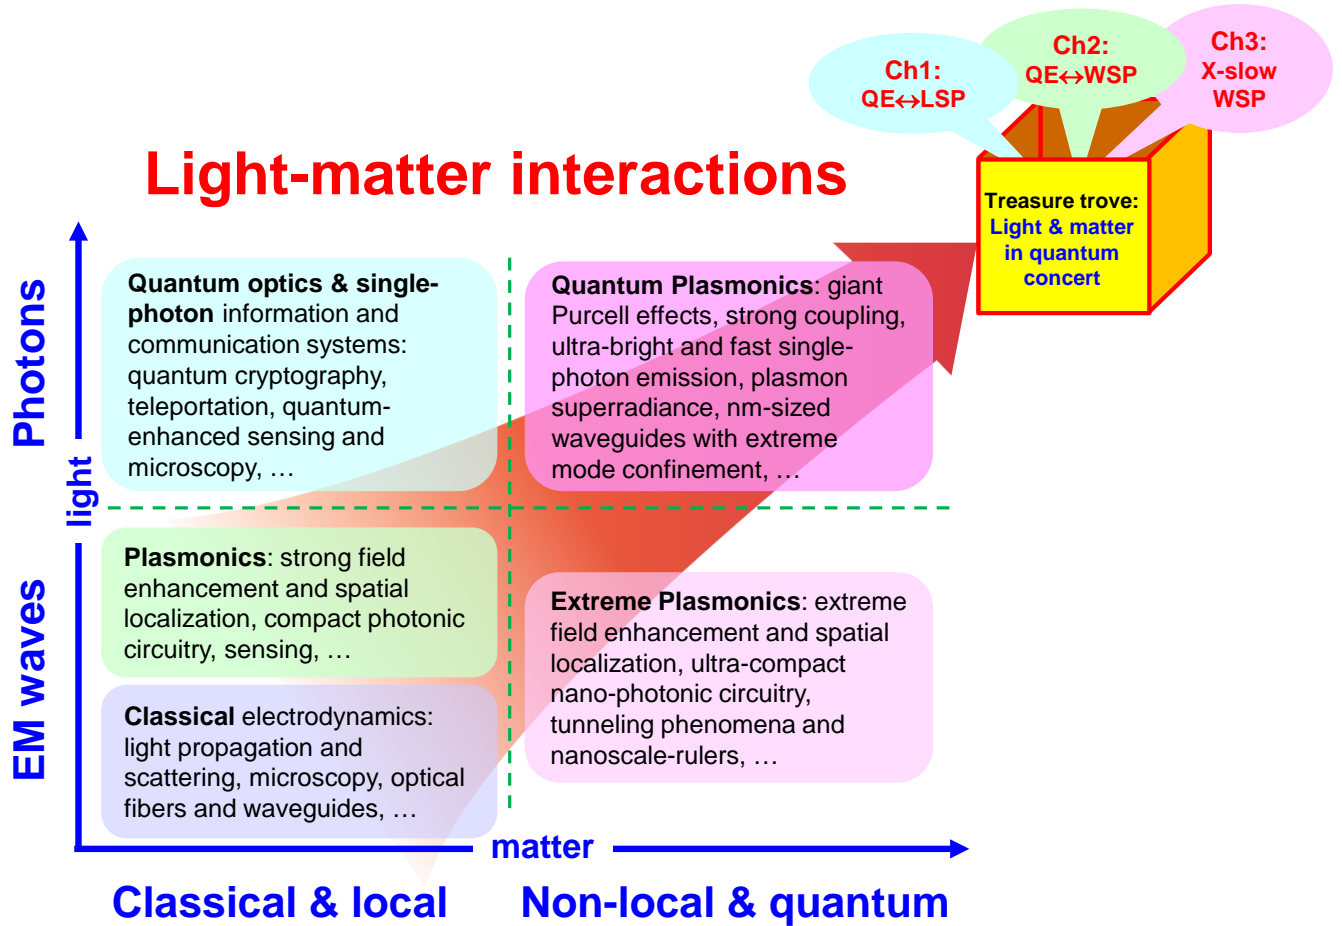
Ch1:
QE↔LSP

Ch2:
QE↔WSP

Ch3:
X-slow
WSP

Light-matter interactions

Treasure trove:
Light & matter in quantum concert

Photons

light

EM waves

Quantum optics & single-photon information and communication systems: quantum cryptography, teleportation, quantum-enhanced sensing and microscopy, …

Quantum Plasmonics: giant Purcell effects, strong coupling, ultra-bright and fast single-photon emission, plasmon superradiance, nm-sized waveguides with extreme mode confinement, …

Plasmonics: strong field enhancement and spatial localization, compact photonic circuitry, sensing, …

Extreme Plasmonics: extreme field enhancement and spatial localization, ultra-compact nano-photonic circuitry, tunneling phenomena and nanoscale-rulers, …

Classical electrodynamics: light propagation and scattering, microscopy, optical fibers and waveguides, …

matter

Classical & local

Non-local & quantum